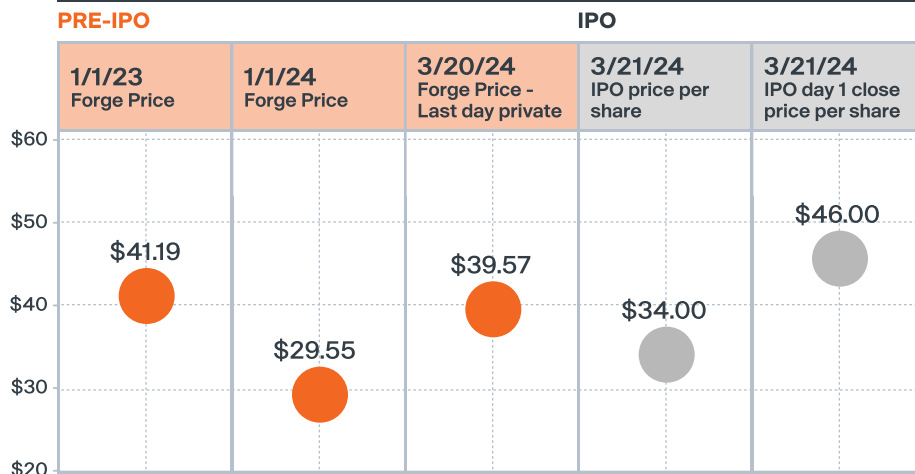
PRE-IPO

IPO

| 1/1/23 Forge Price | 1/1/24 Forge Price | 3/20/24 Forge Price - Last day private | 3/21/24 IPO price per share | 3/21/24 IPO day 1 close price per share |
|---|---|---|---|---|
| $41.19 | $29.55 | $39.57 | $34.00 | $46.00 |

$60
$50
$40
$30
$20